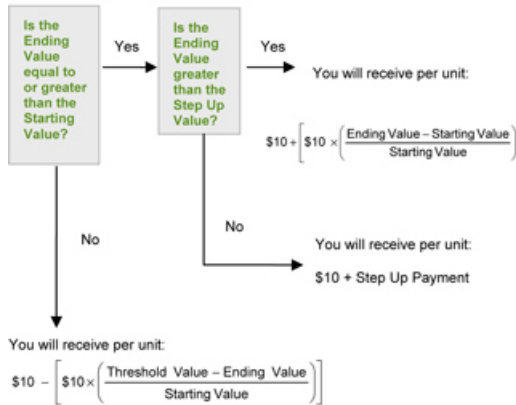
Is the Ending Value equal to or greater than the Starting Value?

Yes

Is the Ending Value greater than the Step Up Value?

Yes

You will receive per unit:

$\$10 + \left[\$10 \times \left(\frac{\text{Ending Value} - \text{Starting Value}}{\text{Starting Value}}\right)\right]$

No

You will receive per unit:

$10 + Step Up Payment

No

You will receive per unit:

$\$10 - \left[\$10 \times \left(\frac{\text{Threshold Value} - \text{Ending Value}}{\text{Starting Value}}\right)\right]$